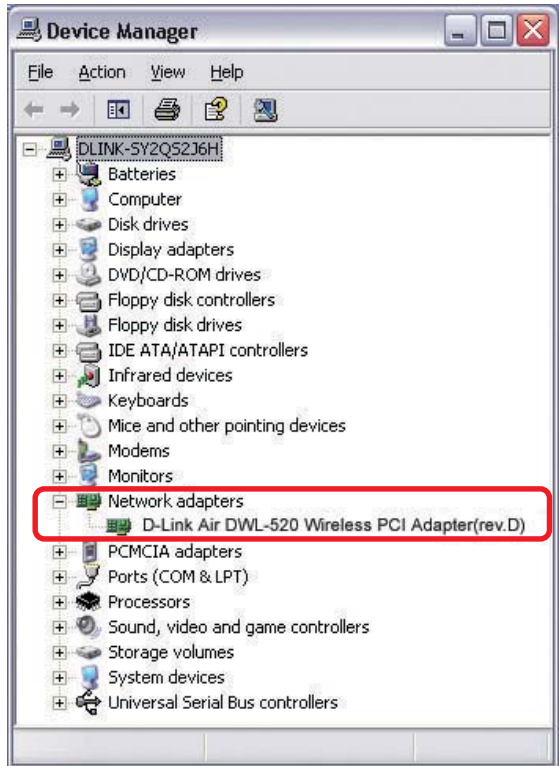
Device Manager

File Action View Help

DLINK-SY2QS2J6H
Batteries
Computer
Disk drives
Display adapters
DVD/CD-ROM drives
Floppy disk controllers
Floppy disk drives
IDE ATA/ATAPI controllers
Infrared devices
Keyboards
Mice and other pointing devices
Modems
Monitors
Network adapters
D-Link Air DWL-520 Wireless PCI Adapter(rev.D)
PCMCIA adapters
Ports (COM & LPT)
Processors
Sound, video and game controllers
Storage volumes
System devices
Universal Serial Bus controllers